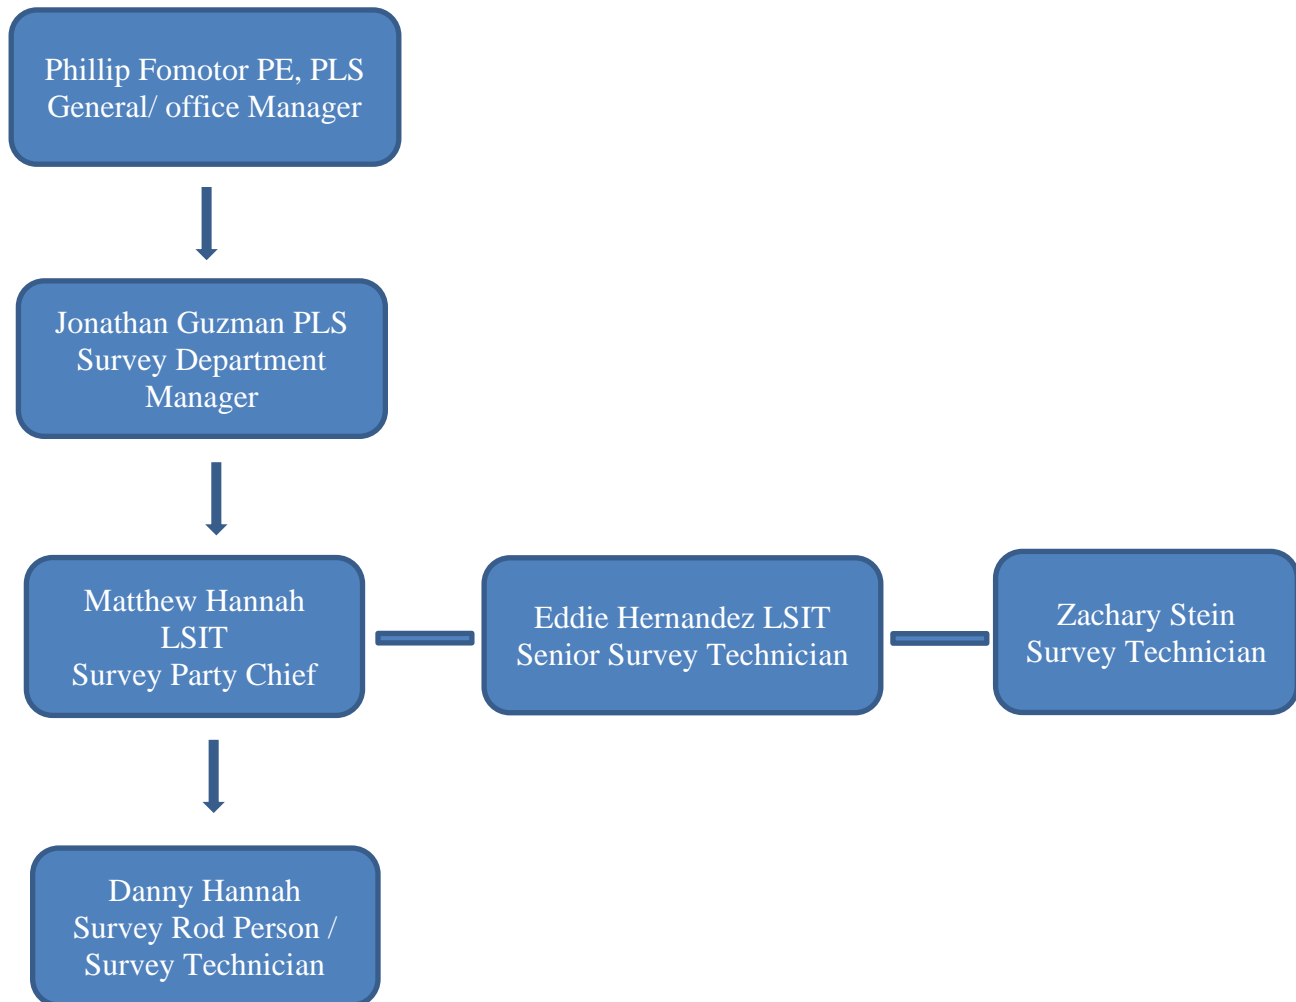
Phillip Fomotor PE, PLS
General/ office Manager

Jonathan Guzman PLS
Survey Department Manager

Matthew Hannah
LSIT
Survey Party Chief

Eddie Hernandez LSIT
Senior Survey Technician

Zachary Stein
Survey Technician

Danny Hannah
Survey Rod Person / Survey Technician